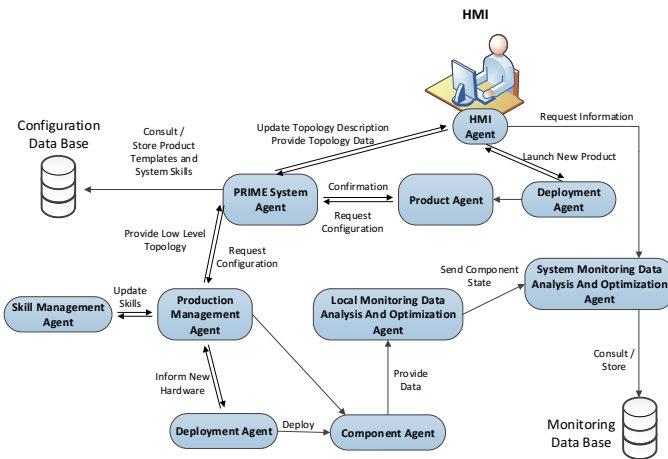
HMI

Configuration Data Base

Consult / Store Product Templates and System Skills

Update Topology Description
Provide Topology Data

HMI Agent

Request Information

Launch New Product

PRIME System Agent

Confirmation

Product Agent

Deployment Agent

Request Configuration

Provide Low Level Topology

Request Configuration

Send Component State

System Monitoring Data Analysis And Optimization Agent

Skill Management Agent

Update Skills

Production Management Agent

Local Monitoring Data Analysis And Optimization Agent

Inform New Hardware

Provide Data

Consult / Store

Deployment Agent

Deploy

Component Agent

Monitoring Data Base